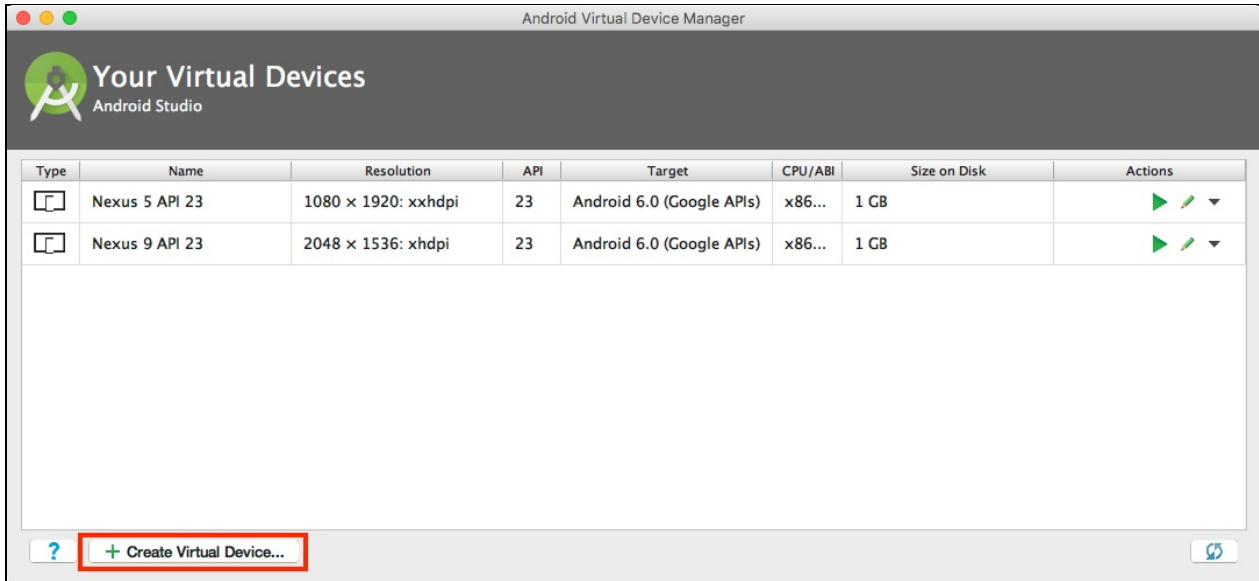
Android Virtual Device Manager

Your Virtual Devices
Android Studio

| Type | Name | Resolution | API | Target | CPU/ABI | Size on Disk | Actions |
|---|---|---|---|---|---|---|---|
| | Nexus 5 API 23 | 1080 × 1920: xxhdpi | 23 | Android 6.0 (Google APIs) | x86... | 1 GB | |
| | Nexus 9 API 23 | 2048 × 1536: xhdpi | 23 | Android 6.0 (Google APIs) | x86... | 1 GB | |

?

+ Create Virtual Device...